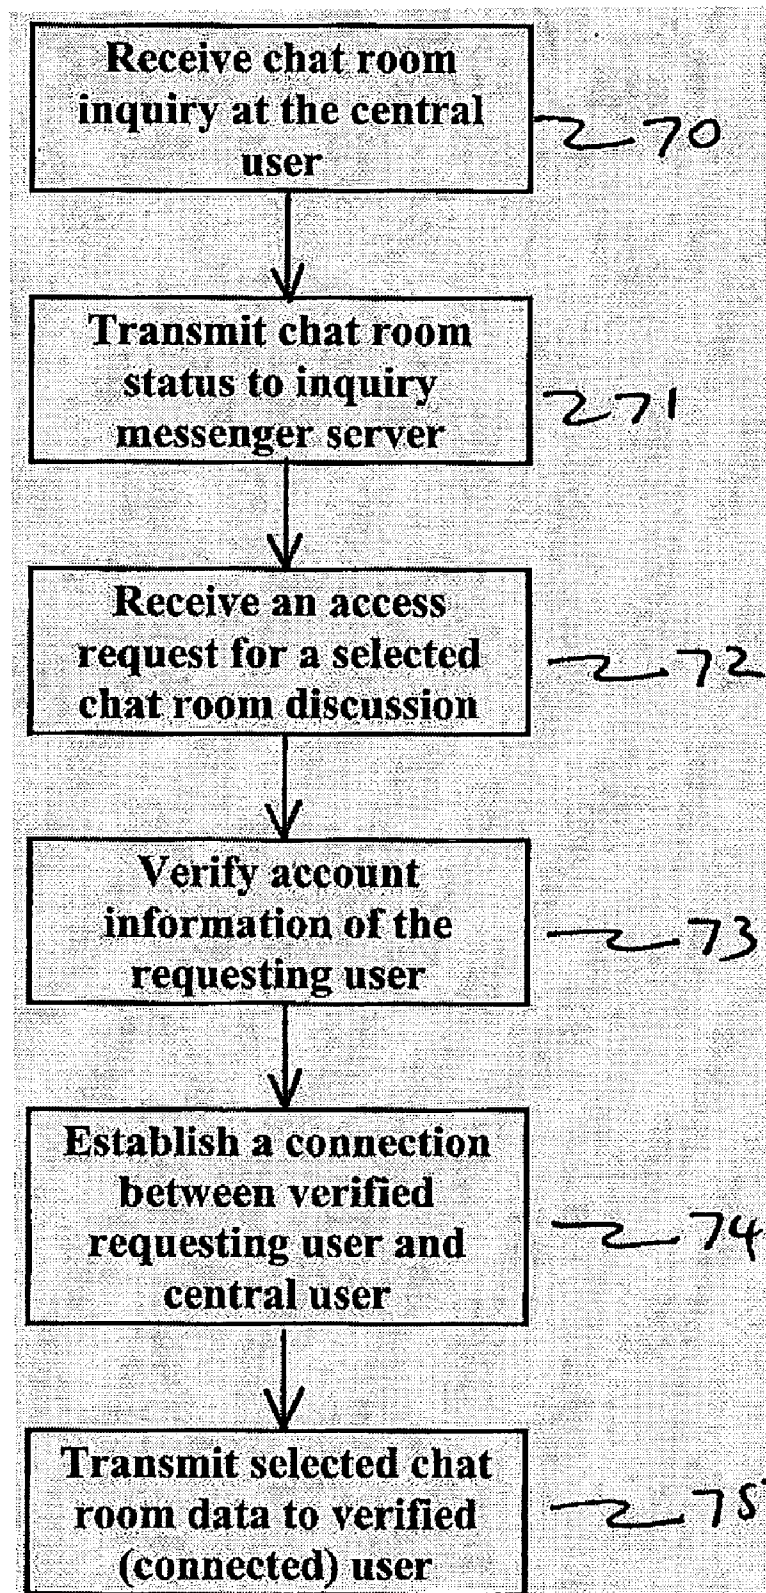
Receive chat room inquiry at the central user

70

Transmit chat room status to inquiry messenger server

71

Receive an access request for a selected chat room discussion

72

Verify account information of the requesting user

73

Establish a connection between verified requesting user and central user

74

Transmit selected chat room data to verified (connected) user

75